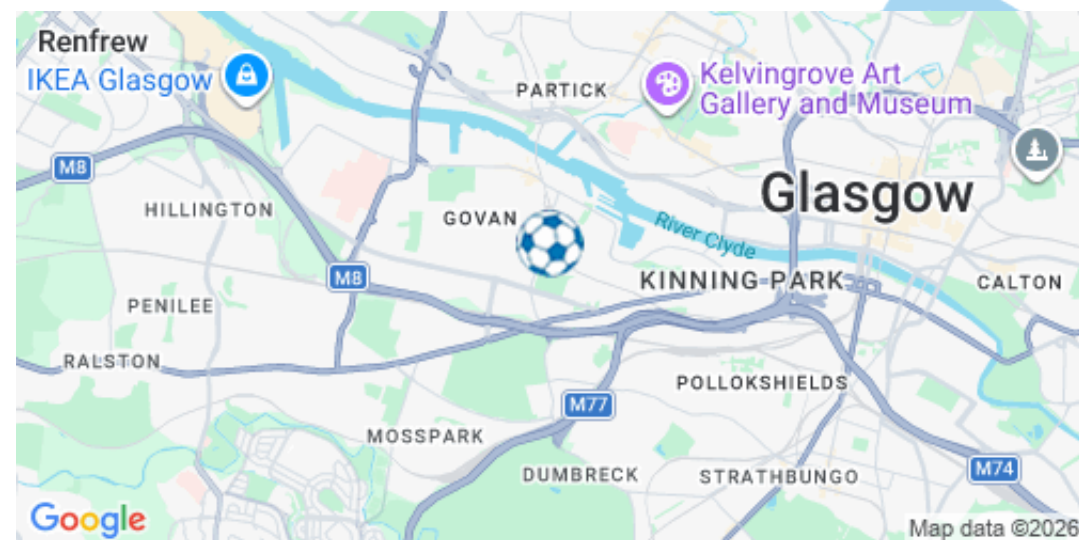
Renfrew
IKEA Glasgow
PARTICK
Kelvingrove Art Gallery and Museum
M8
HILLINGTON
GOVAN
Glasgow
River Clyde
M8
PENILEE
KINNING PARK
CALTON
RALSTON
POLLOKSHIELDS
M77
MOSSPARK
DUMBRECK
STRATHBUNGO
M74
Google
Map data ©2026